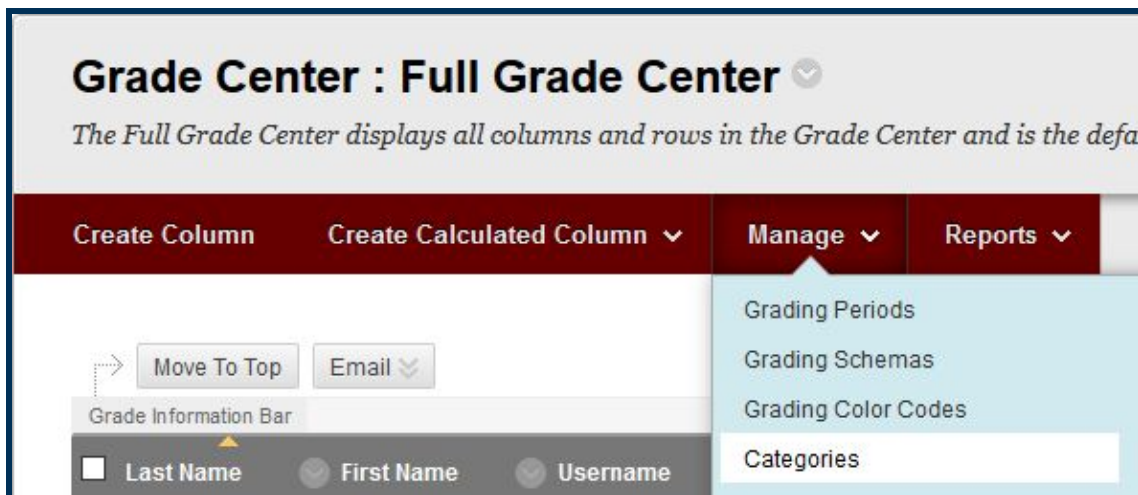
Grade Center : Full Grade Center

The Full Grade Center displays all columns and rows in the Grade Center and is the defa

Create Column
Create Calculated Column
Manage
Reports

Grading Periods
Grading Schemas
Grading Color Codes
Categories

Move To Top
Email

Grade Information Bar

Last Name
First Name
Username